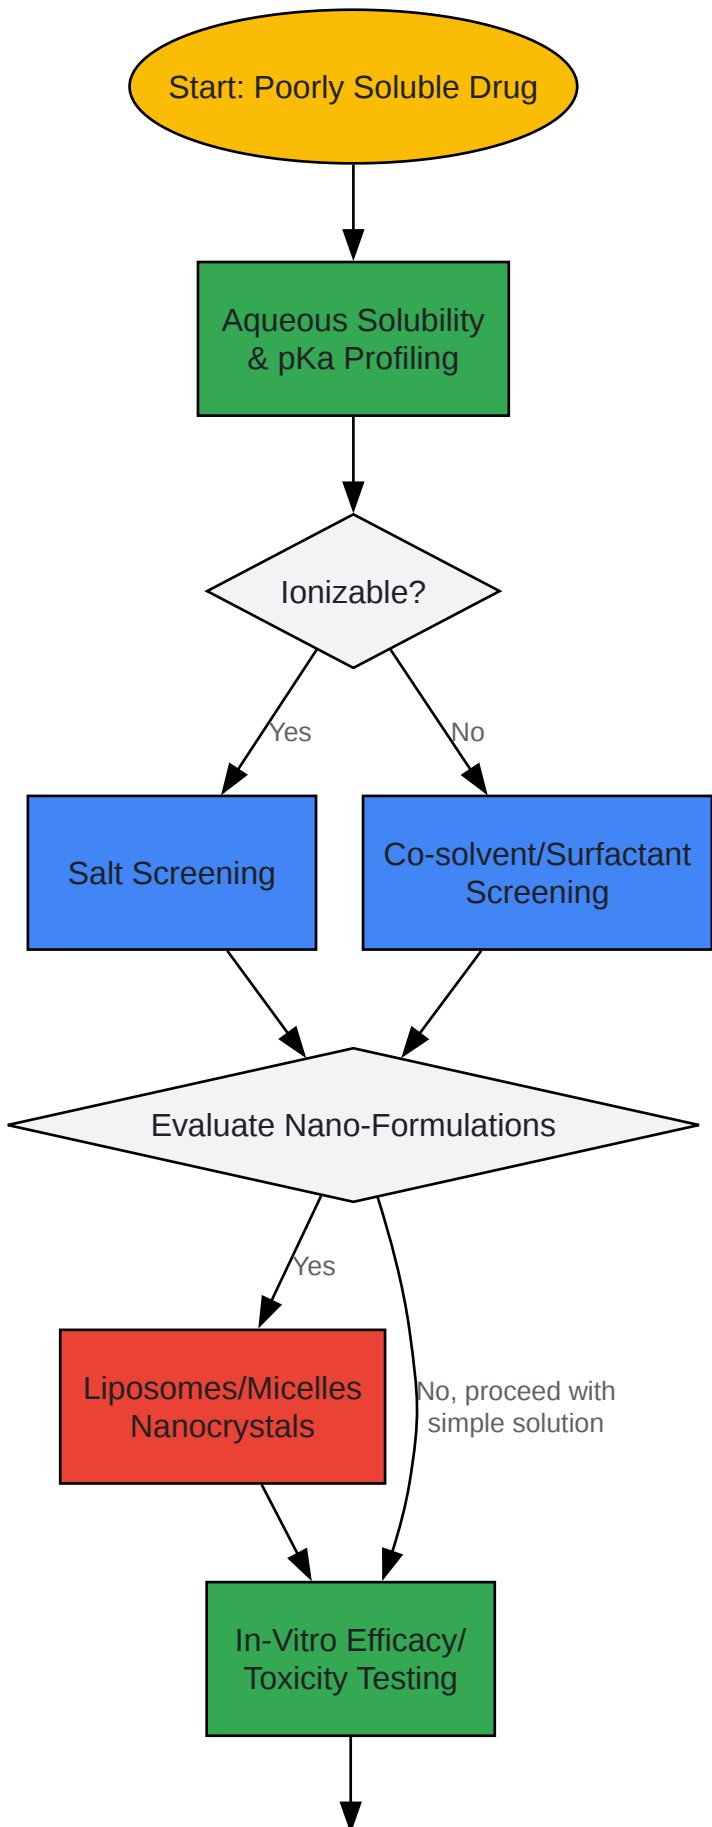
Start: Poorly Soluble Drug

Aqueous Solubility & pKa Profiling

Ionizable?

Yes

No

Salt Screening

Co-solvent/Surfactant Screening

Evaluate Nano-Formulations

Yes

Liposomes/Micelles Nanocrystals

No, proceed with simple solution

In-Vitro Efficacy/ Toxicity Testing